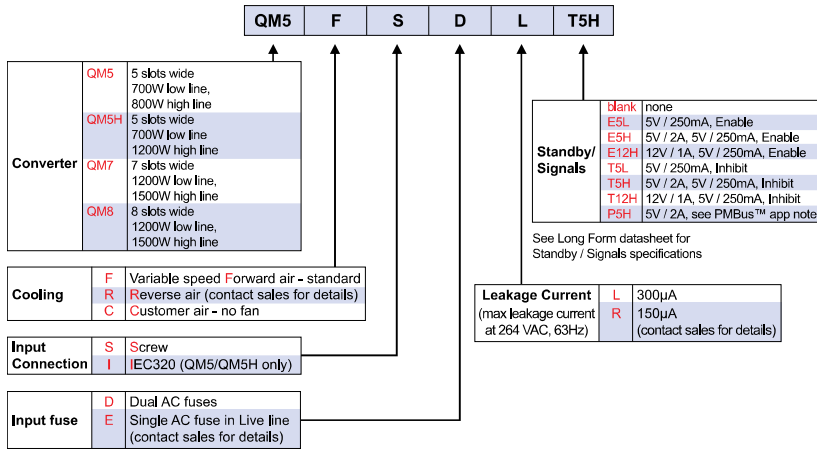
| QM5 | F | S | D | L | T5H |
|---|---|---|---|---|---|

| Converter | | |
|---|---|---|
| | QM5 | 5 slots wide 700W low line, 800W high line |
| | QM5H | 5 slots wide 700W low line 1200W high line |
| | QM7 | 7 slots wide 1200W low line, 1500W high line |
| | QM8 | 8 slots wide 1200W low line, 1500W high line |

| Cooling | | |
|---|---|---|
| | F | Variable speed Forward air - standard |
| | R | Reverse air (contact sales for details) |
| | C | Customer air - no fan |

| Input Connection | | |
|---|---|---|
| | S | Screw |
| | I | IEC320 (QM5/QM5H only) |

| Input fuse | | |
|---|---|---|
| | D | Dual AC fuses |
| | E | Single AC fuse in Live line (contact sales for details) |

| Standby/ Signals | | |
|---|---|---|
| | blank | none |
| | E5L | 5V / 250mA, Enable |
| | E5H | 5V / 2A, 5V / 250mA, Enable |
| | E12H | 12V / 1A, 5V / 250mA, Enable |
| | T5L | 5V / 250mA, Inhibit |
| | T5H | 5V / 2A, 5V / 250mA, Inhibit |
| | T12H | 12V / 1A, 5V / 250mA, Inhibit |
| | P5H | 5V / 2A, see PMBus™ app note |

See Long Form datasheet for Standby / Signals specifications

| Leakage Current (max leakage current at 264 VAC, 63Hz) | | |
|---|---|---|
| | L | 300µA |
| | R | 150µA (contact sales for details) |